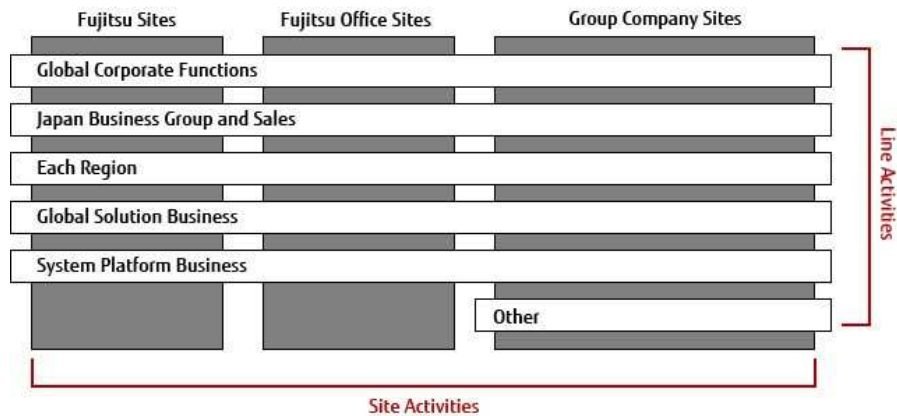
Fujitsu Sites
Fujitsu Office Sites
Group Company Sites

Global Corporate Functions
Japan Business Group and Sales
Each Region
Global Solution Business
System Platform Business
Other

Line Activities

Site Activities